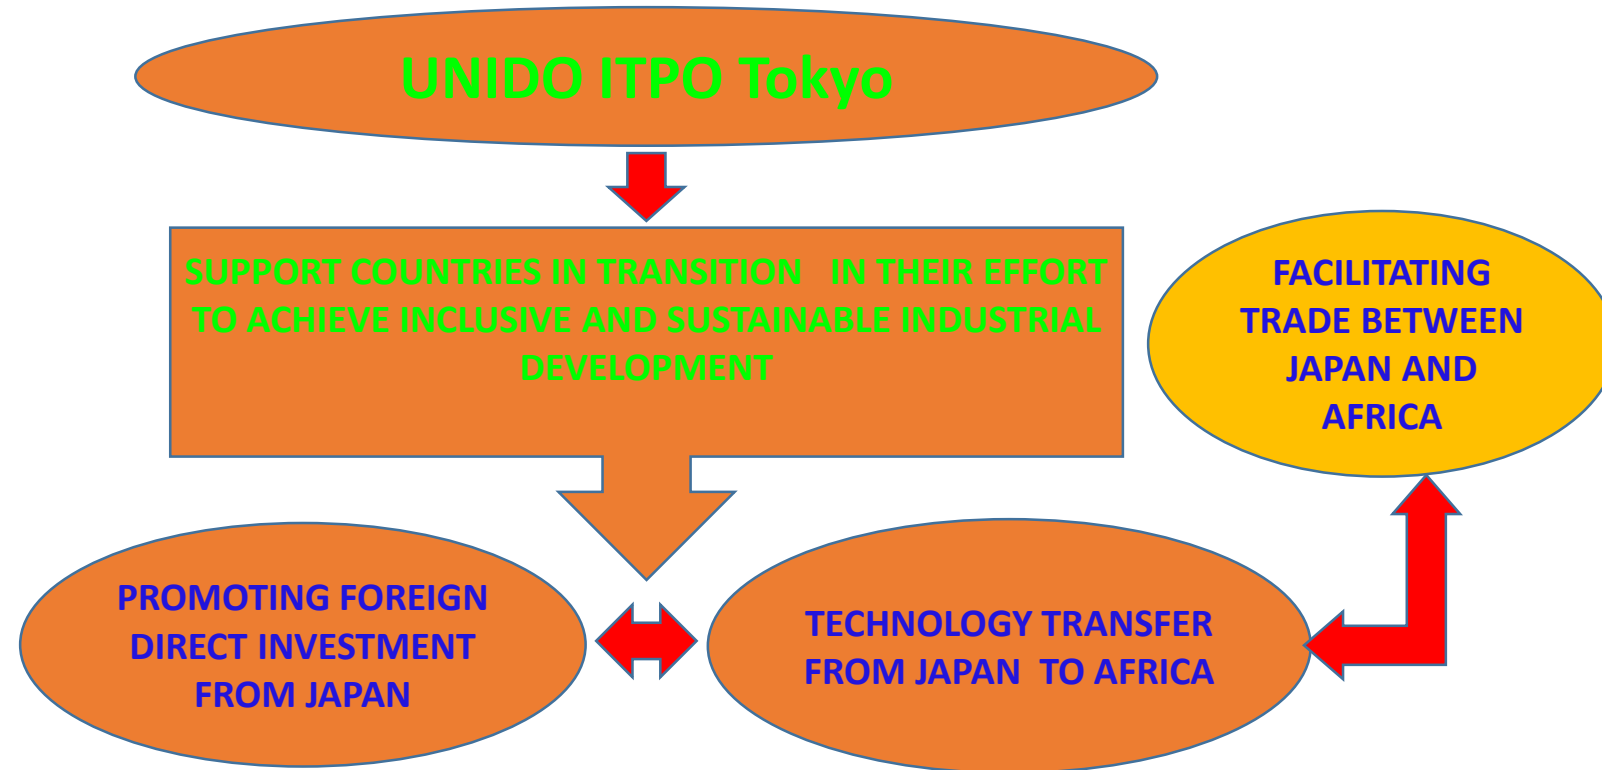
UNIDO ITPO Tokyo

SUPPORT COUNTRIES IN TRANSITION IN THEIR EFFORT TO ACHIEVE INCLUSIVE AND SUSTAINABLE INDUSTRIAL DEVELOPMENT

FACILITATING TRADE BETWEEN JAPAN AND AFRICA

PROMOTING FOREIGN DIRECT INVESTMENT FROM JAPAN

TECHNOLOGY TRANSFER FROM JAPAN TO AFRICA